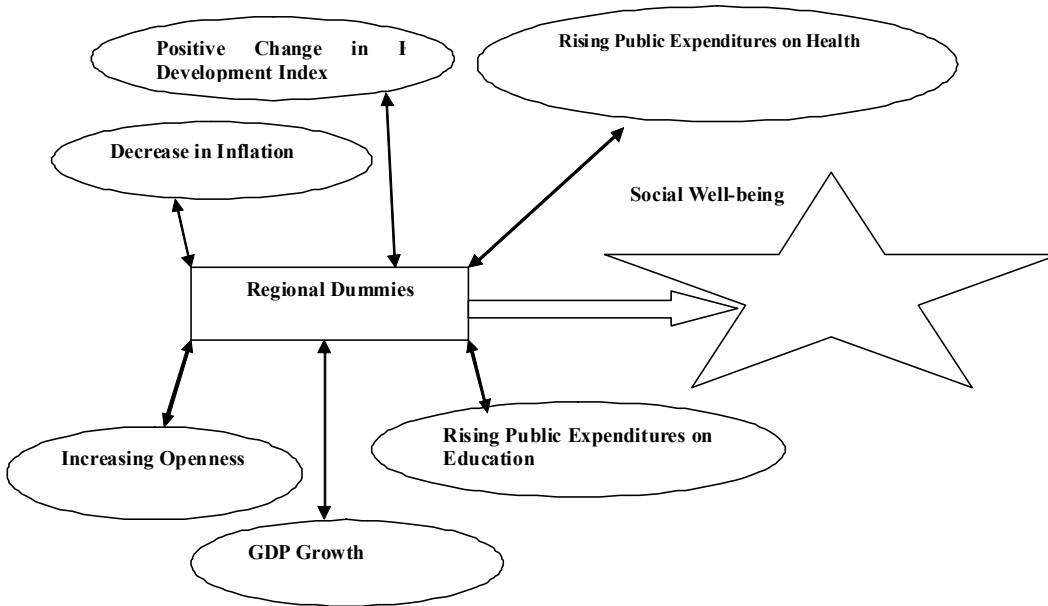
Positive Change in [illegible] Development Index

Rising Public Expenditures on Health

Decrease in Inflation

Social Well-being

Regional Dummies

Increasing Openness

Rising Public Expenditures on Education

GDP Growth